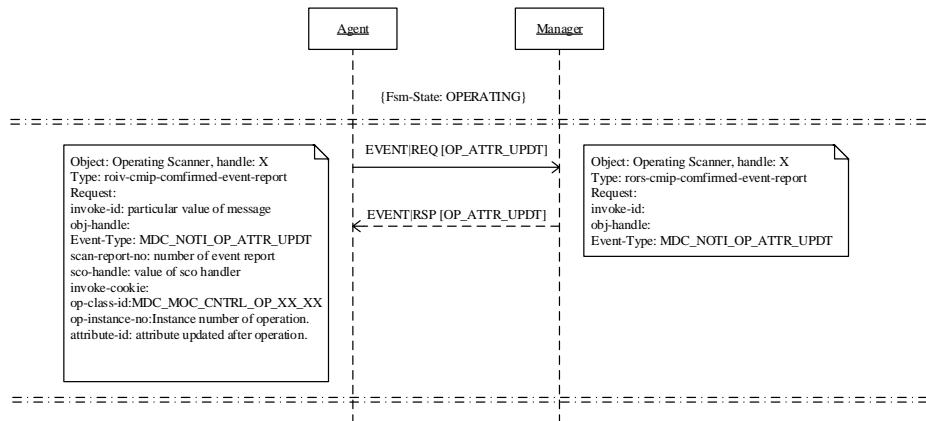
Agent

Manager

{Fsm-State: OPERATING}

EVENT|REQ [OP_ATTR_UPDT]

Object: Operating Scanner, handle: X
Type: roiv-cmip-comfirmed-event-report
Request:
invoke-id: particular value of message
obj-handle:
Event-Type: MDC_NOTI_OP_ATTR_UPDT
scan-report-no: number of event report
sco-handle: value of sco handler
invoke-cookie:
op-class-id:MDC_MOC_CNTRL_OP_XX_XX
op-instance-no:Instance number of operation.
attribute-id: attribute updated after operation.

EVENT|RSP [OP_ATTR_UPDT]

Object: Operating Scanner, handle: X
Type: rors-cmip-comfirmed-event-report
Request:
invoke-id:
obj-handle:
Event-Type: MDC_NOTI_OP_ATTR_UPDT